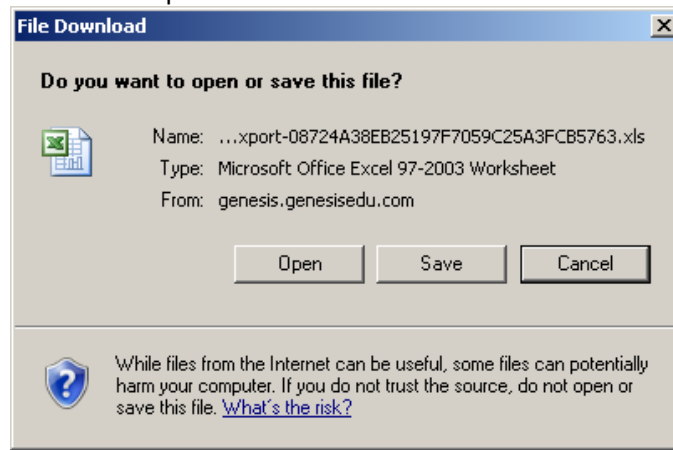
File Download

Do you want to open or save this file?

Name: ...xport-08724A38EB25197F7059C25A3FCB5763.xls
Type: Microsoft Office Excel 97-2003 Worksheet
From: genesis.genesisedu.com

Open
Save
Cancel

While files from the Internet can be useful, some files can potentially harm your computer. If you do not trust the source, do not open or save this file. What's the risk?